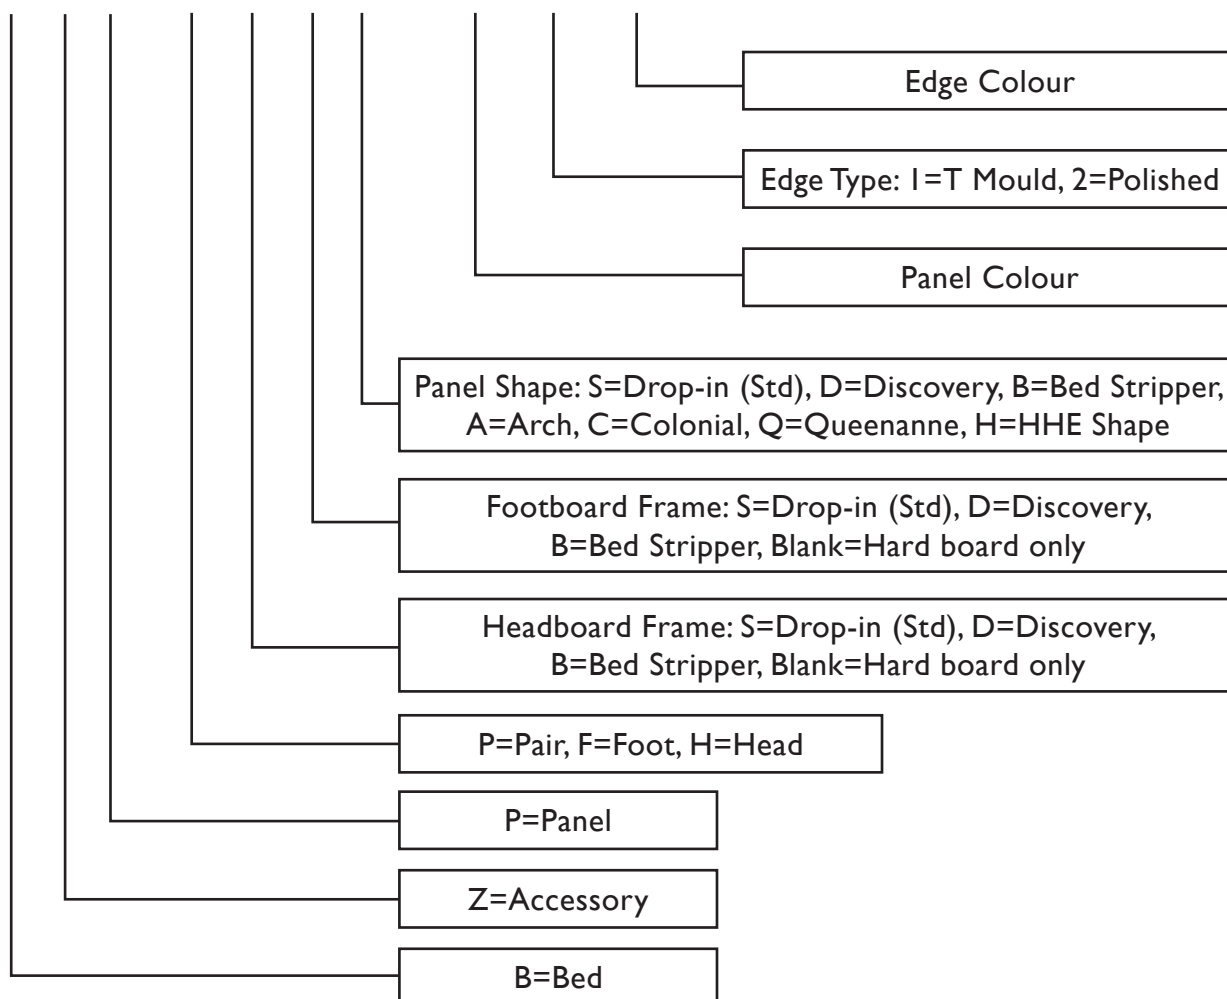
Edge Colour

Edge Type: 1=T Mould, 2=Polished

Panel Colour

Panel Shape: S=Drop-in (Std), D=Discovery, B=Bed Stripper, A=Arch, C=Colonial, Q=Queenanne, H=HHE Shape

Footboard Frame: S=Drop-in (Std), D=Discovery, B=Bed Stripper, Blank=Hard board only

Headboard Frame: S=Drop-in (Std), D=Discovery, B=Bed Stripper, Blank=Hard board only

P=Pair, F=Foot, H=Head

P=Panel

Z=Accessory

B=Bed